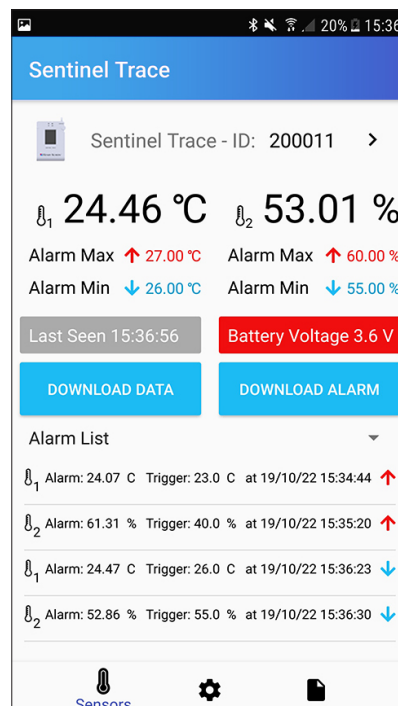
20% 15:36

Sentinel Trace

Sentinel Trace - ID: 200011 >

1 24.46 ℃

2 53.01 %

Alarm Max ↑ 27.00 ℃

Alarm Min ↓ 26.00 ℃

Alarm Max ↑ 60.00 %

Alarm Min ↓ 55.00 %

Last Seen 15:36:56

Battery Voltage 3.6 V

DOWNLOAD DATA

DOWNLOAD ALARM

Alarm List

1 Alarm: 24.07 C Trigger: 23.0 C at 19/10/22 15:34:44 ↑

2 Alarm: 61.31 % Trigger: 40.0 % at 19/10/22 15:35:20 ↑

1 Alarm: 24.47 C Trigger: 26.0 C at 19/10/22 15:36:23 ↓

2 Alarm: 52.86 % Trigger: 55.0 % at 19/10/22 15:36:30 ↓

Sensors